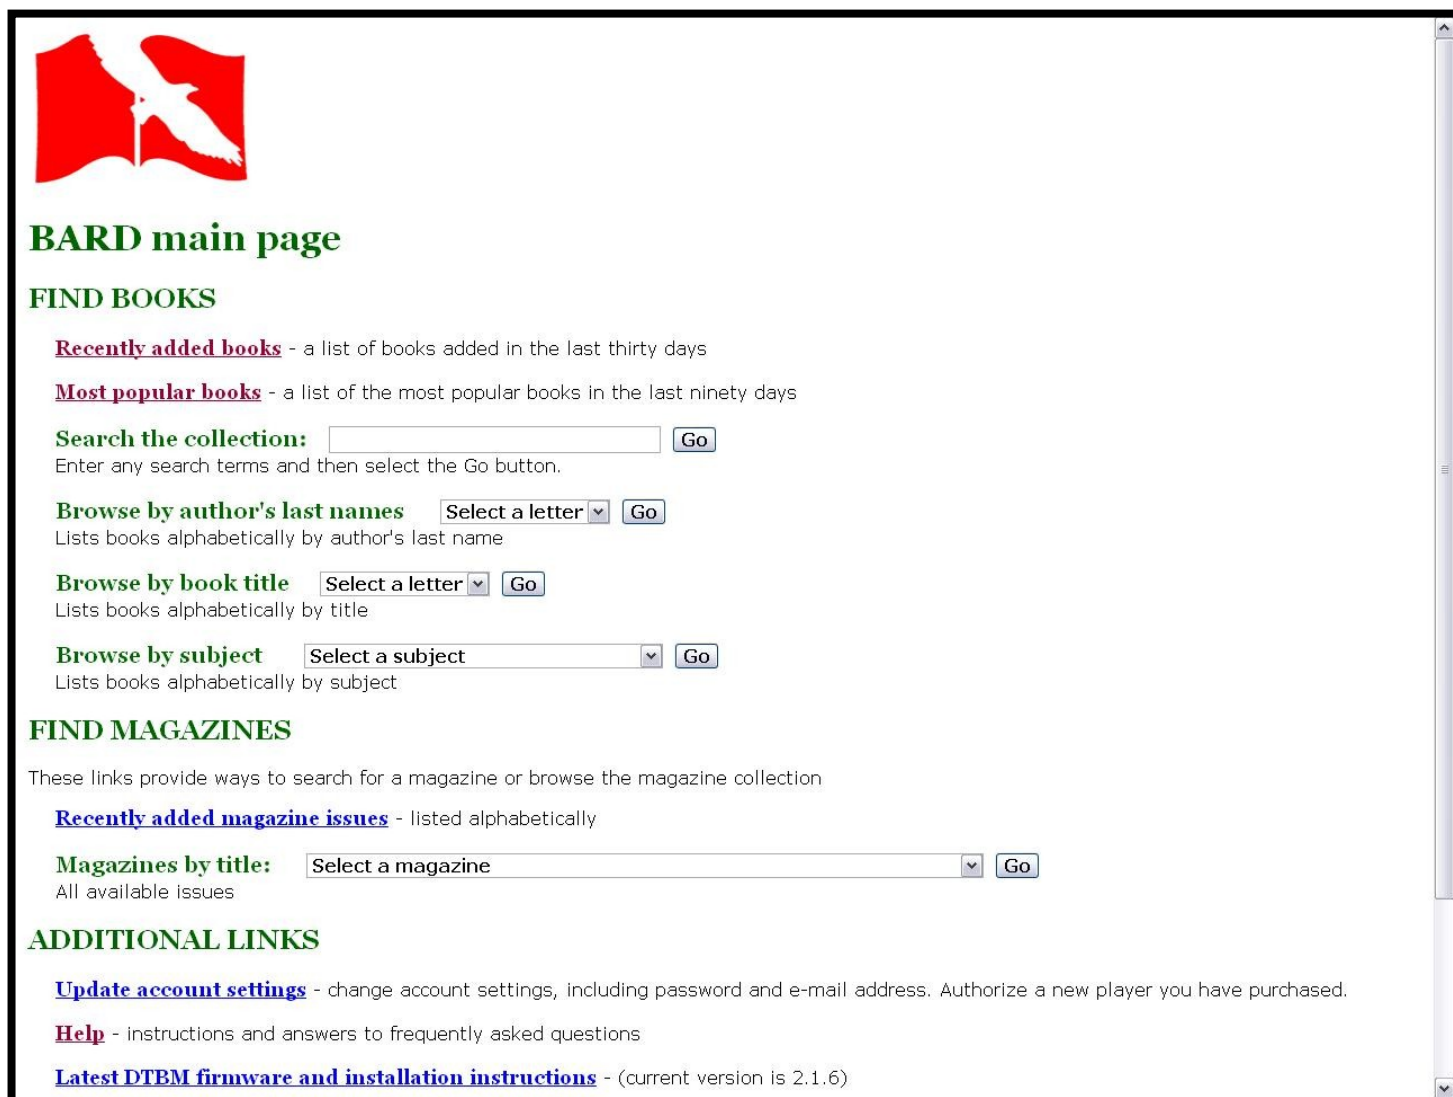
BARD main page

FIND BOOKS

Recently added books - a list of books added in the last thirty days

Most popular books - a list of the most popular books in the last ninety days

Search the collection: Go
Enter any search terms and then select the Go button.

Browse by author's last names Select a letter Go
Lists books alphabetically by author's last name

Browse by book title Select a letter Go
Lists books alphabetically by title

Browse by subject Select a subject Go
Lists books alphabetically by subject

FIND MAGAZINES

These links provide ways to search for a magazine or browse the magazine collection

Recently added magazine issues - listed alphabetically

Magazines by title: Select a magazine Go
All available issues

ADDITIONAL LINKS

Update account settings - change account settings, including password and e-mail address. Authorize a new player you have purchased.

Help - instructions and answers to frequently asked questions

Latest DTBM firmware and installation instructions - (current version is 2.1.6)